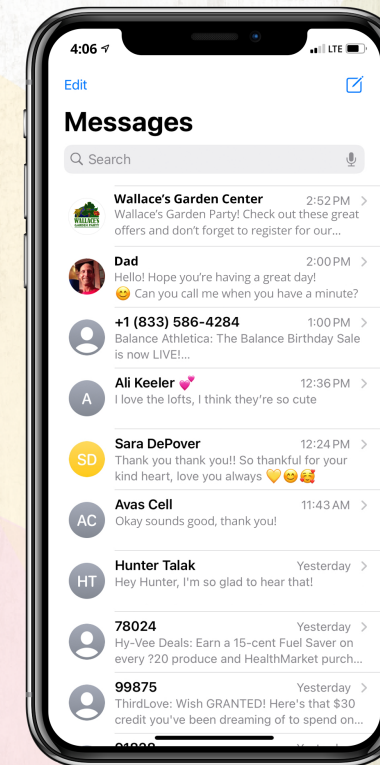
4:06 LTE

Edit

Messages

Search

WALLACE'S GARDEN PARTY

Wallace's Garden Center 2:52 PM
Wallace's Garden Party! Check out these great offers and don't forget to register for our...

Dad 2:00 PM
Hello! Hope you're having a great day! 😊 Can you call me when you have a minute?

+1 (833) 586-4284 1:00 PM
Balance Athletica: The Balance Birthday Sale is now LIVE!...

A
Ali Keeler 💞 12:36 PM
I love the lofts, I think they're so cute

SD
Sara DePover 12:24 PM
Thank you thank you!! So thankful for your kind heart, love you always 💛😊🥰

AC
Avas Cell 11:43 AM
Okay sounds good, thank you!

HT
Hunter Talak Yesterday
Hey Hunter, I'm so glad to hear that!

78024 Yesterday
Hy-Vee Deals: Earn a 15-cent Fuel Saver on every ?20 produce and HealthMarket purch...

99875 Yesterday
ThirdLove: Wish GRANTED! Here's that $30 credit you've been dreaming of to spend on...

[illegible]